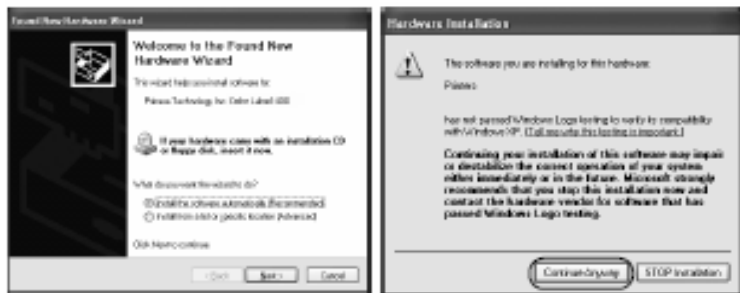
Found New Hardware Wizard

Welcome to the Found New Hardware Wizard

This wizard helps you install software for:

Primera Technology Inc. Color Label 400

If your hardware came with an installation CD or floppy disk, insert it now.

What do you want the wizard to do?

Install the software automatically (Recommended)

Install from a list or specific location (Advanced)

Click Next to continue.

< Back Next > Cancel

Hardware Installation

The software you are installing for this hardware:

Printers

has not passed Windows Logo testing to verify its compatibility with Windows XP. (Tell me why this testing is important.)

Continuing your installation of this software may impair or destabilize the correct operation of your system either immediately or in the future. Microsoft strongly recommends that you stop this installation now and contact the hardware vendor for software that has passed Windows Logo testing.

Continue Anyway STOP Installation